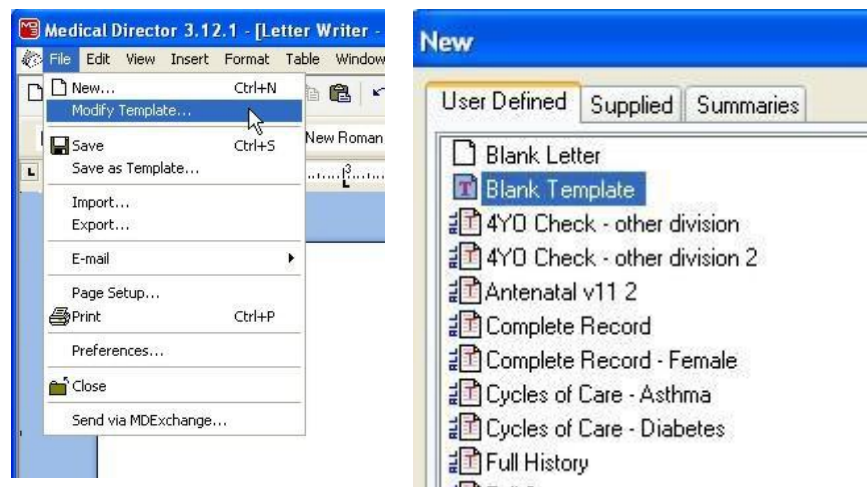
Medical Director 3.12.1 - [Letter Writer -

File Edit View Insert Format Table Window

New... Ctrl+N
Modify Template...
Save Ctrl+S
Save as Template...
Import...
Export...
E-mail
Page Setup...
Print Ctrl+P
Preferences...
Close
Send via MDExchange...

New Roman

New

User Defined | Supplied | Summaries

Blank Letter
Blank Template
4YO Check - other division
4YO Check - other division 2
Antenatal v11 2
Complete Record
Complete Record - Female
Cycles of Care - Asthma
Cycles of Care - Diabetes
Full History